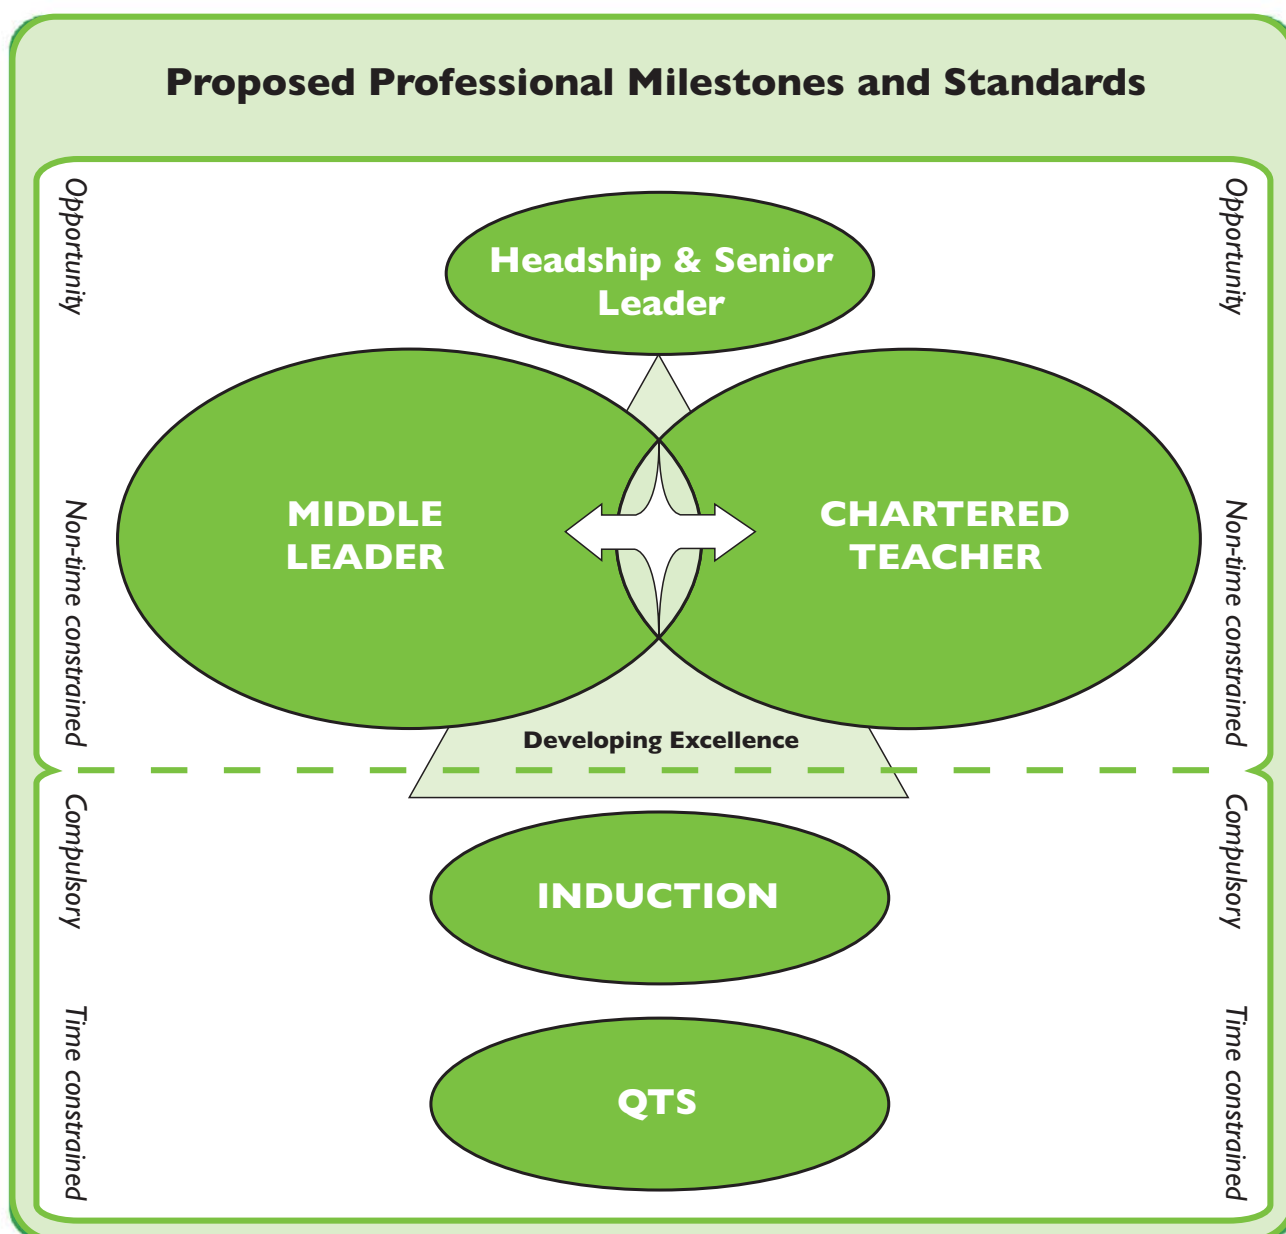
Proposed Professional Milestones and Standards

Opportunity

Non-time constrained

Compulsory

Time constrained

Headship & Senior Leader

MIDDLE LEADER

CHARTERED TEACHER

Developing Excellence

INDUCTION

QTS

Opportunity

Non-time constrained

Compulsory

Time constrained